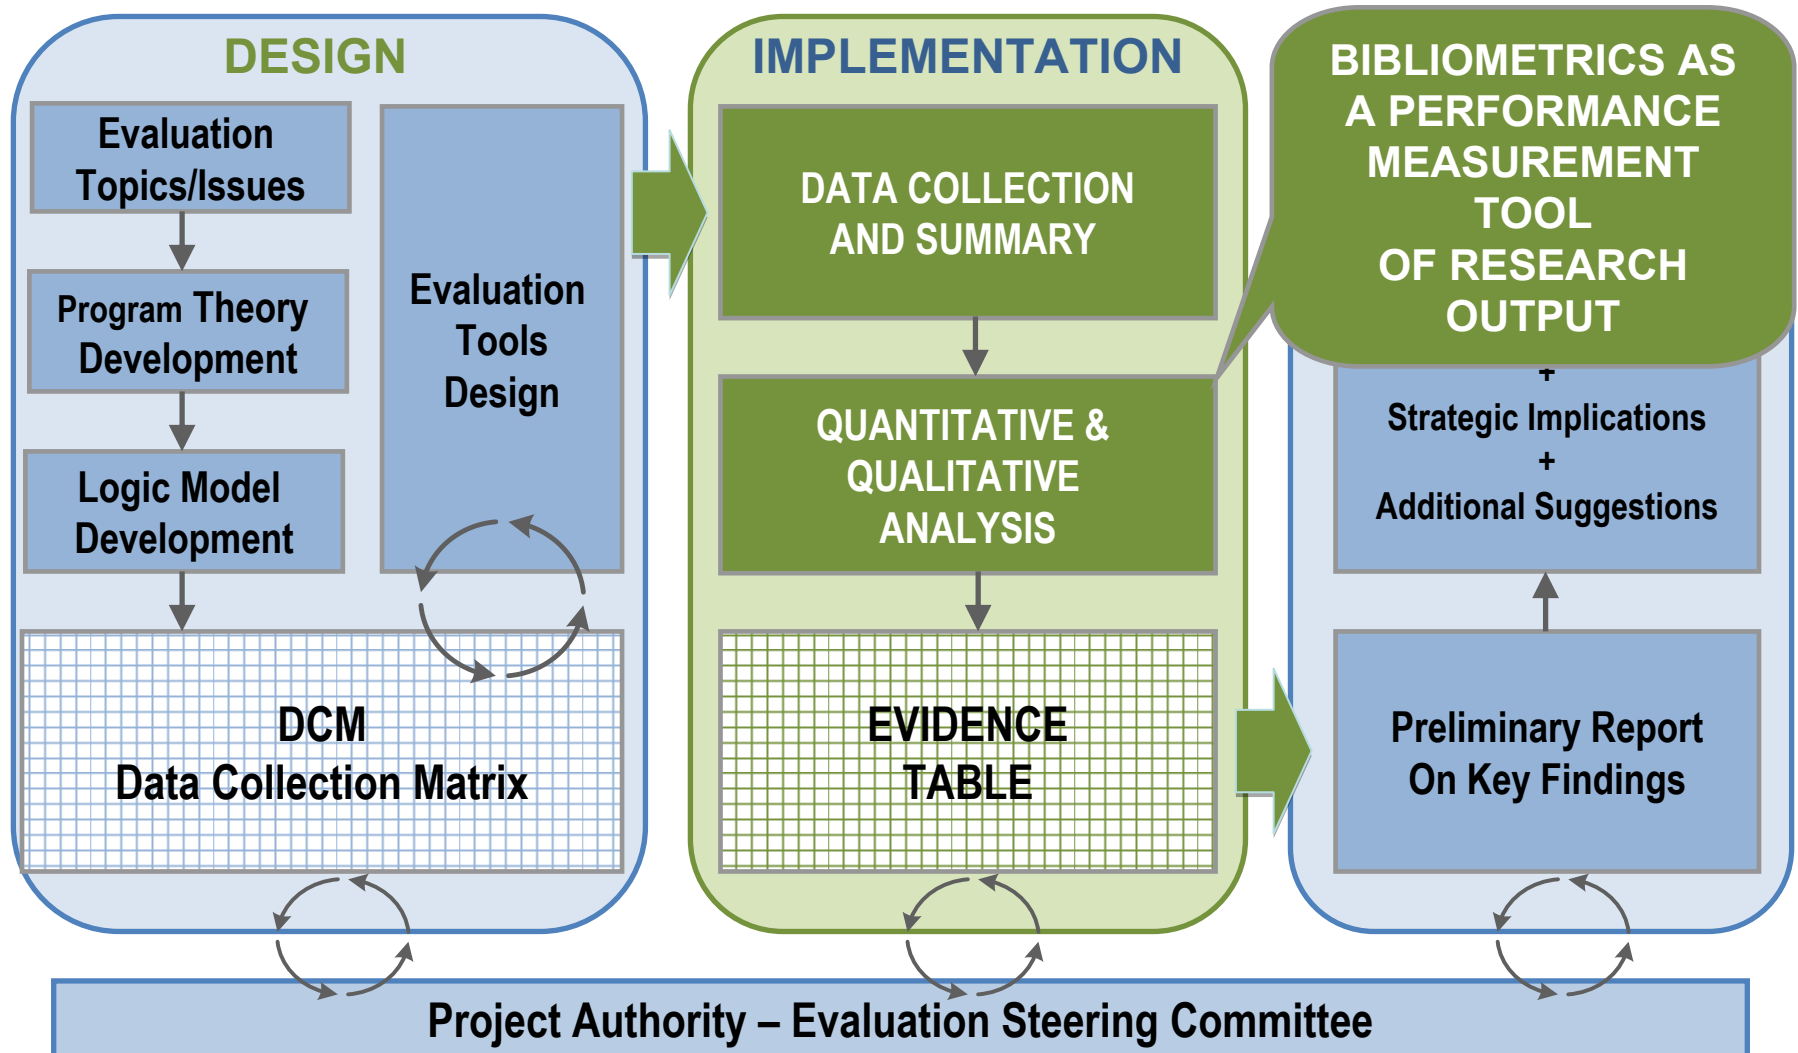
DESIGN

Evaluation Topics/Issues

Program Theory Development

Logic Model Development

Evaluation Tools Design

DCM
Data Collection Matrix

IMPLEMENTATION

DATA COLLECTION AND SUMMARY

QUANTITATIVE & QUALITATIVE ANALYSIS

EVIDENCE TABLE

BIBLIOMETRICS AS A PERFORMANCE MEASUREMENT TOOL OF RESEARCH OUTPUT

+
Strategic Implications
+
Additional Suggestions

Preliminary Report On Key Findings

Project Authority – Evaluation Steering Committee